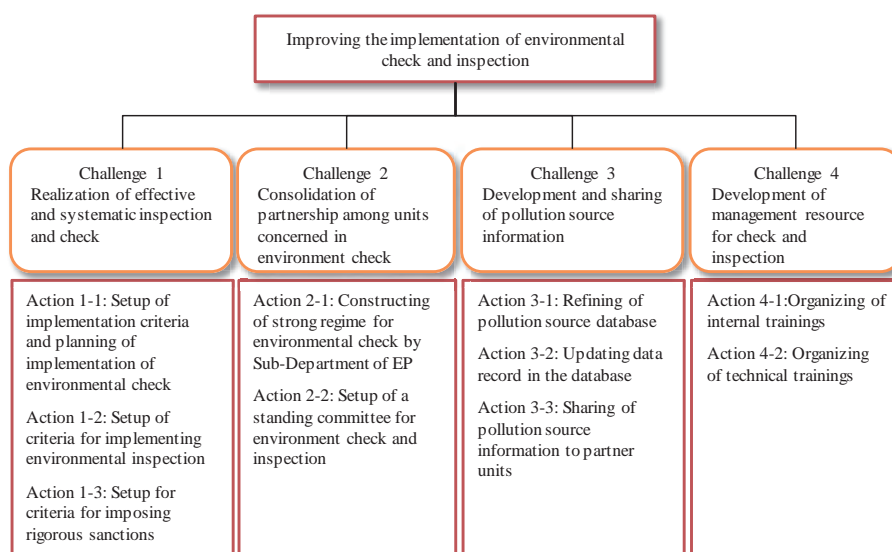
Improving the implementation of environmental check and inspection

Challenge 1
Realization of effective and systematic inspection and check

Action 1-1: Setup of implementation criteria and planning of implementation of environmental check

Action 1-2: Setup of criteria for implementing environmental inspection

Action 1-3: Setup for criteria for imposing rigorous sanctions

Challenge 2
Consolidation of partnership among units concerned in environment check

Action 2-1: Constructing of strong regime for environmental check by Sub-Department of EP

Action 2-2: Setup of a standing committee for environment check and inspection

Challenge 3
Development and sharing of pollution source information

Action 3-1: Refining of pollution source database

Action 3-2: Updating data record in the database

Action 3-3: Sharing of pollution source information to partner units

Challenge 4
Development of management resource for check and inspection

Action 4-1:Organizing of internal trainings

Action 4-2: Organizing of technical trainings